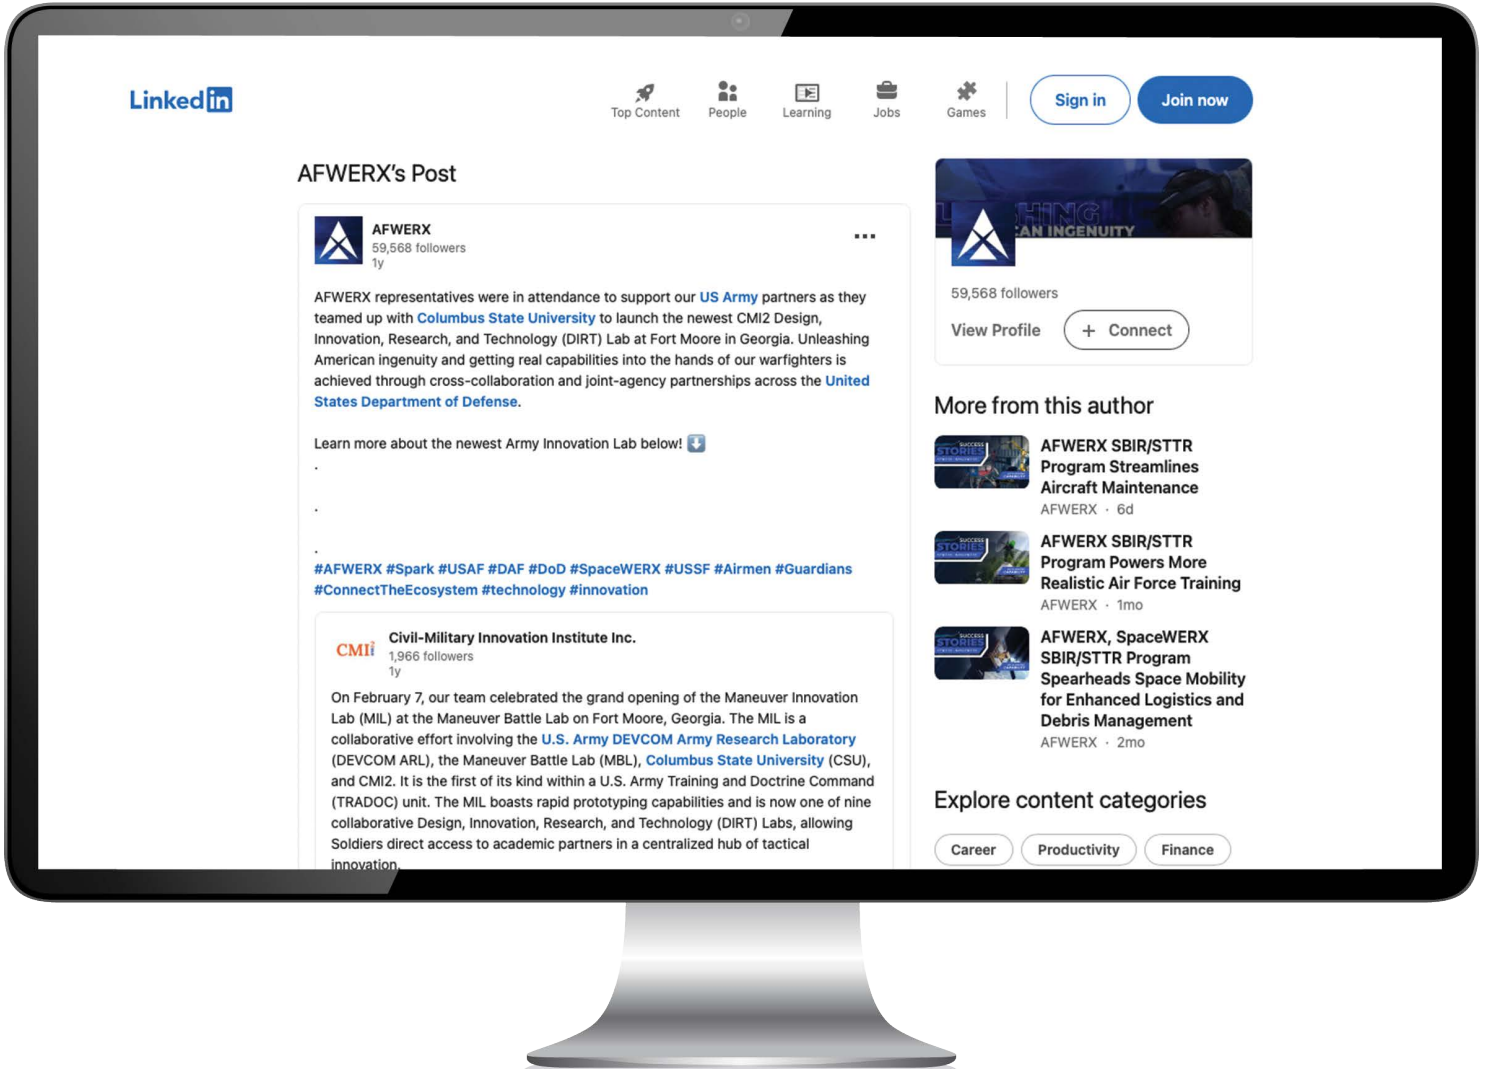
LinkedIn

Top Content People Learning Jobs Games Sign in Join now

AFWERX's Post

AFWERX
59,568 followers
1y

...

AFWERX representatives were in attendance to support our US Army partners as they teamed up with Columbus State University to launch the newest CMI2 Design, Innovation, Research, and Technology (DIRT) Lab at Fort Moore in Georgia. Unleashing American ingenuity and getting real capabilities into the hands of our warfighters is achieved through cross-collaboration and joint-agency partnerships across the United States Department of Defense.

Learn more about the newest Army Innovation Lab below! ⬇️
.
.
.
#AFWERX #Spark #USAF #DAF #DoD #SpaceWERX #USSF #Airmen #Guardians #ConnectTheEcosystem #technology #innovation

CMI2
Civil-Military Innovation Institute Inc.
1,966 followers
1y

On February 7, our team celebrated the grand opening of the Maneuver Innovation Lab (MIL) at the Maneuver Battle Lab on Fort Moore, Georgia. The MIL is a collaborative effort involving the U.S. Army DEVCOM Army Research Laboratory (DEVCOM ARL), the Maneuver Battle Lab (MBL), Columbus State University (CSU), and CMI2. It is the first of its kind within a U.S. Army Training and Doctrine Command (TRADOC) unit. The MIL boasts rapid prototyping capabilities and is now one of nine collaborative Design, Innovation, Research, and Technology (DIRT) Labs, allowing Soldiers direct access to academic partners in a centralized hub of tactical innovation.

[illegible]HING
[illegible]AN INGENUITY

59,568 followers

View Profile + Connect

More from this author

STORIES
AFWERX SBIR/STTR Program Streamlines Aircraft Maintenance
AFWERX · 6d

STORIES
AFWERX SBIR/STTR Program Powers More Realistic Air Force Training
AFWERX · 1mo

STORIES
AFWERX, SpaceWERX SBIR/STTR Program Spearheads Space Mobility for Enhanced Logistics and Debris Management
AFWERX · 2mo

Explore content categories

Career Productivity Finance